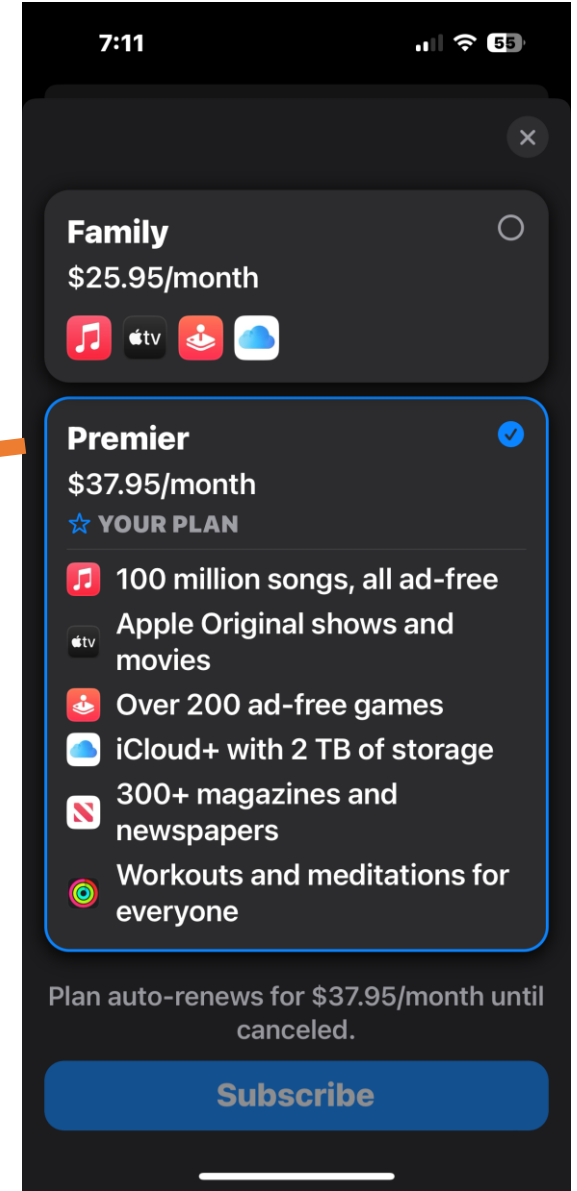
7:11

55

×

Family
$25.95/month

tv

Premier
$37.95/month
☆ YOUR PLAN

100 million songs, all ad-free

tv Apple Original shows and movies

Over 200 ad-free games

iCloud+ with 2 TB of storage

300+ magazines and newspapers

Workouts and meditations for everyone

Plan auto-renews for $37.95/month until canceled.

Subscribe